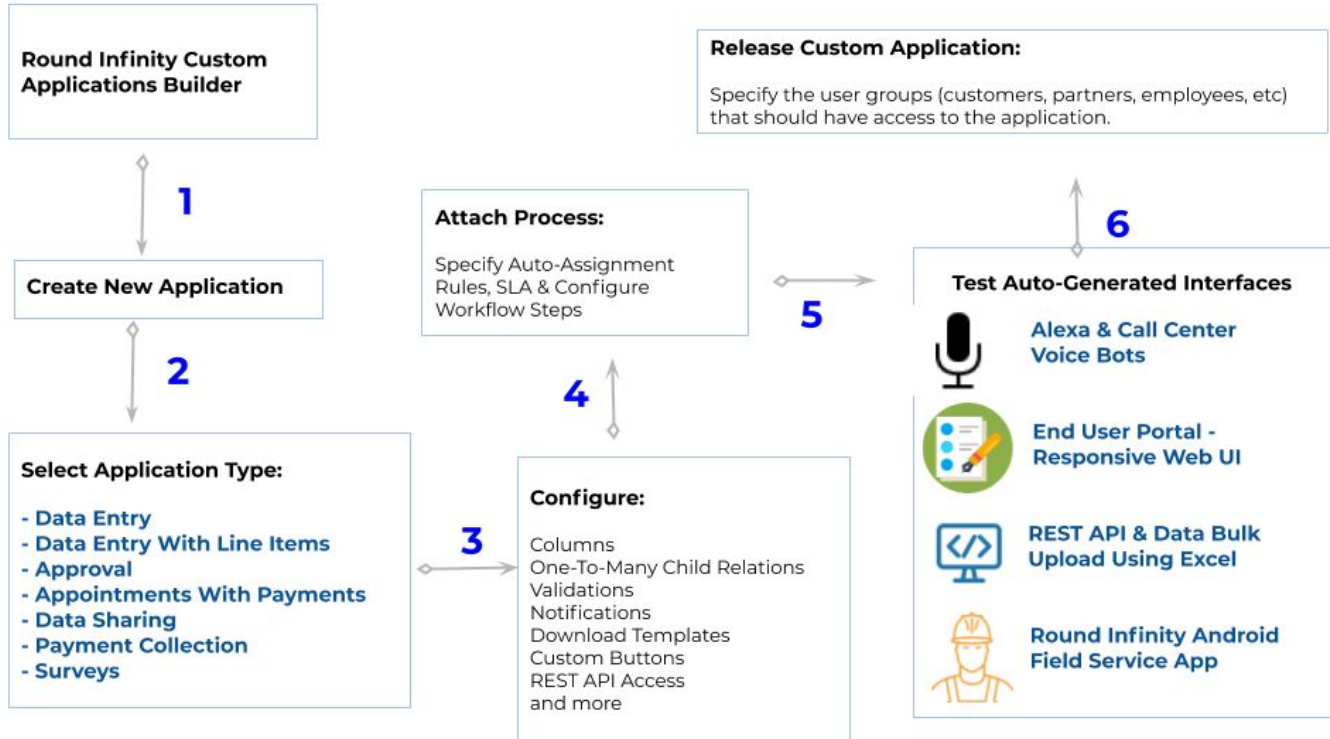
Round Infinity Custom Applications Builder

1

Create New Application

2

Select Application Type:

- Data Entry
- Data Entry With Line Items
- Approval
- Appointments With Payments
- Data Sharing
- Payment Collection
- Surveys

3

Configure:

Columns
One-To-Many Child Relations
Validations
Notifications
Download Templates
Custom Buttons
REST API Access
and more

4

Attach Process:

Specify Auto-Assignment Rules, SLA & Configure Workflow Steps

5

Test Auto-Generated Interfaces

Alexa & Call Center Voice Bots

End User Portal - Responsive Web UI

REST API & Data Bulk Upload Using Excel

Round Infinity Android Field Service App

6

Release Custom Application:

Specify the user groups (customers, partners, employees, etc) that should have access to the application.